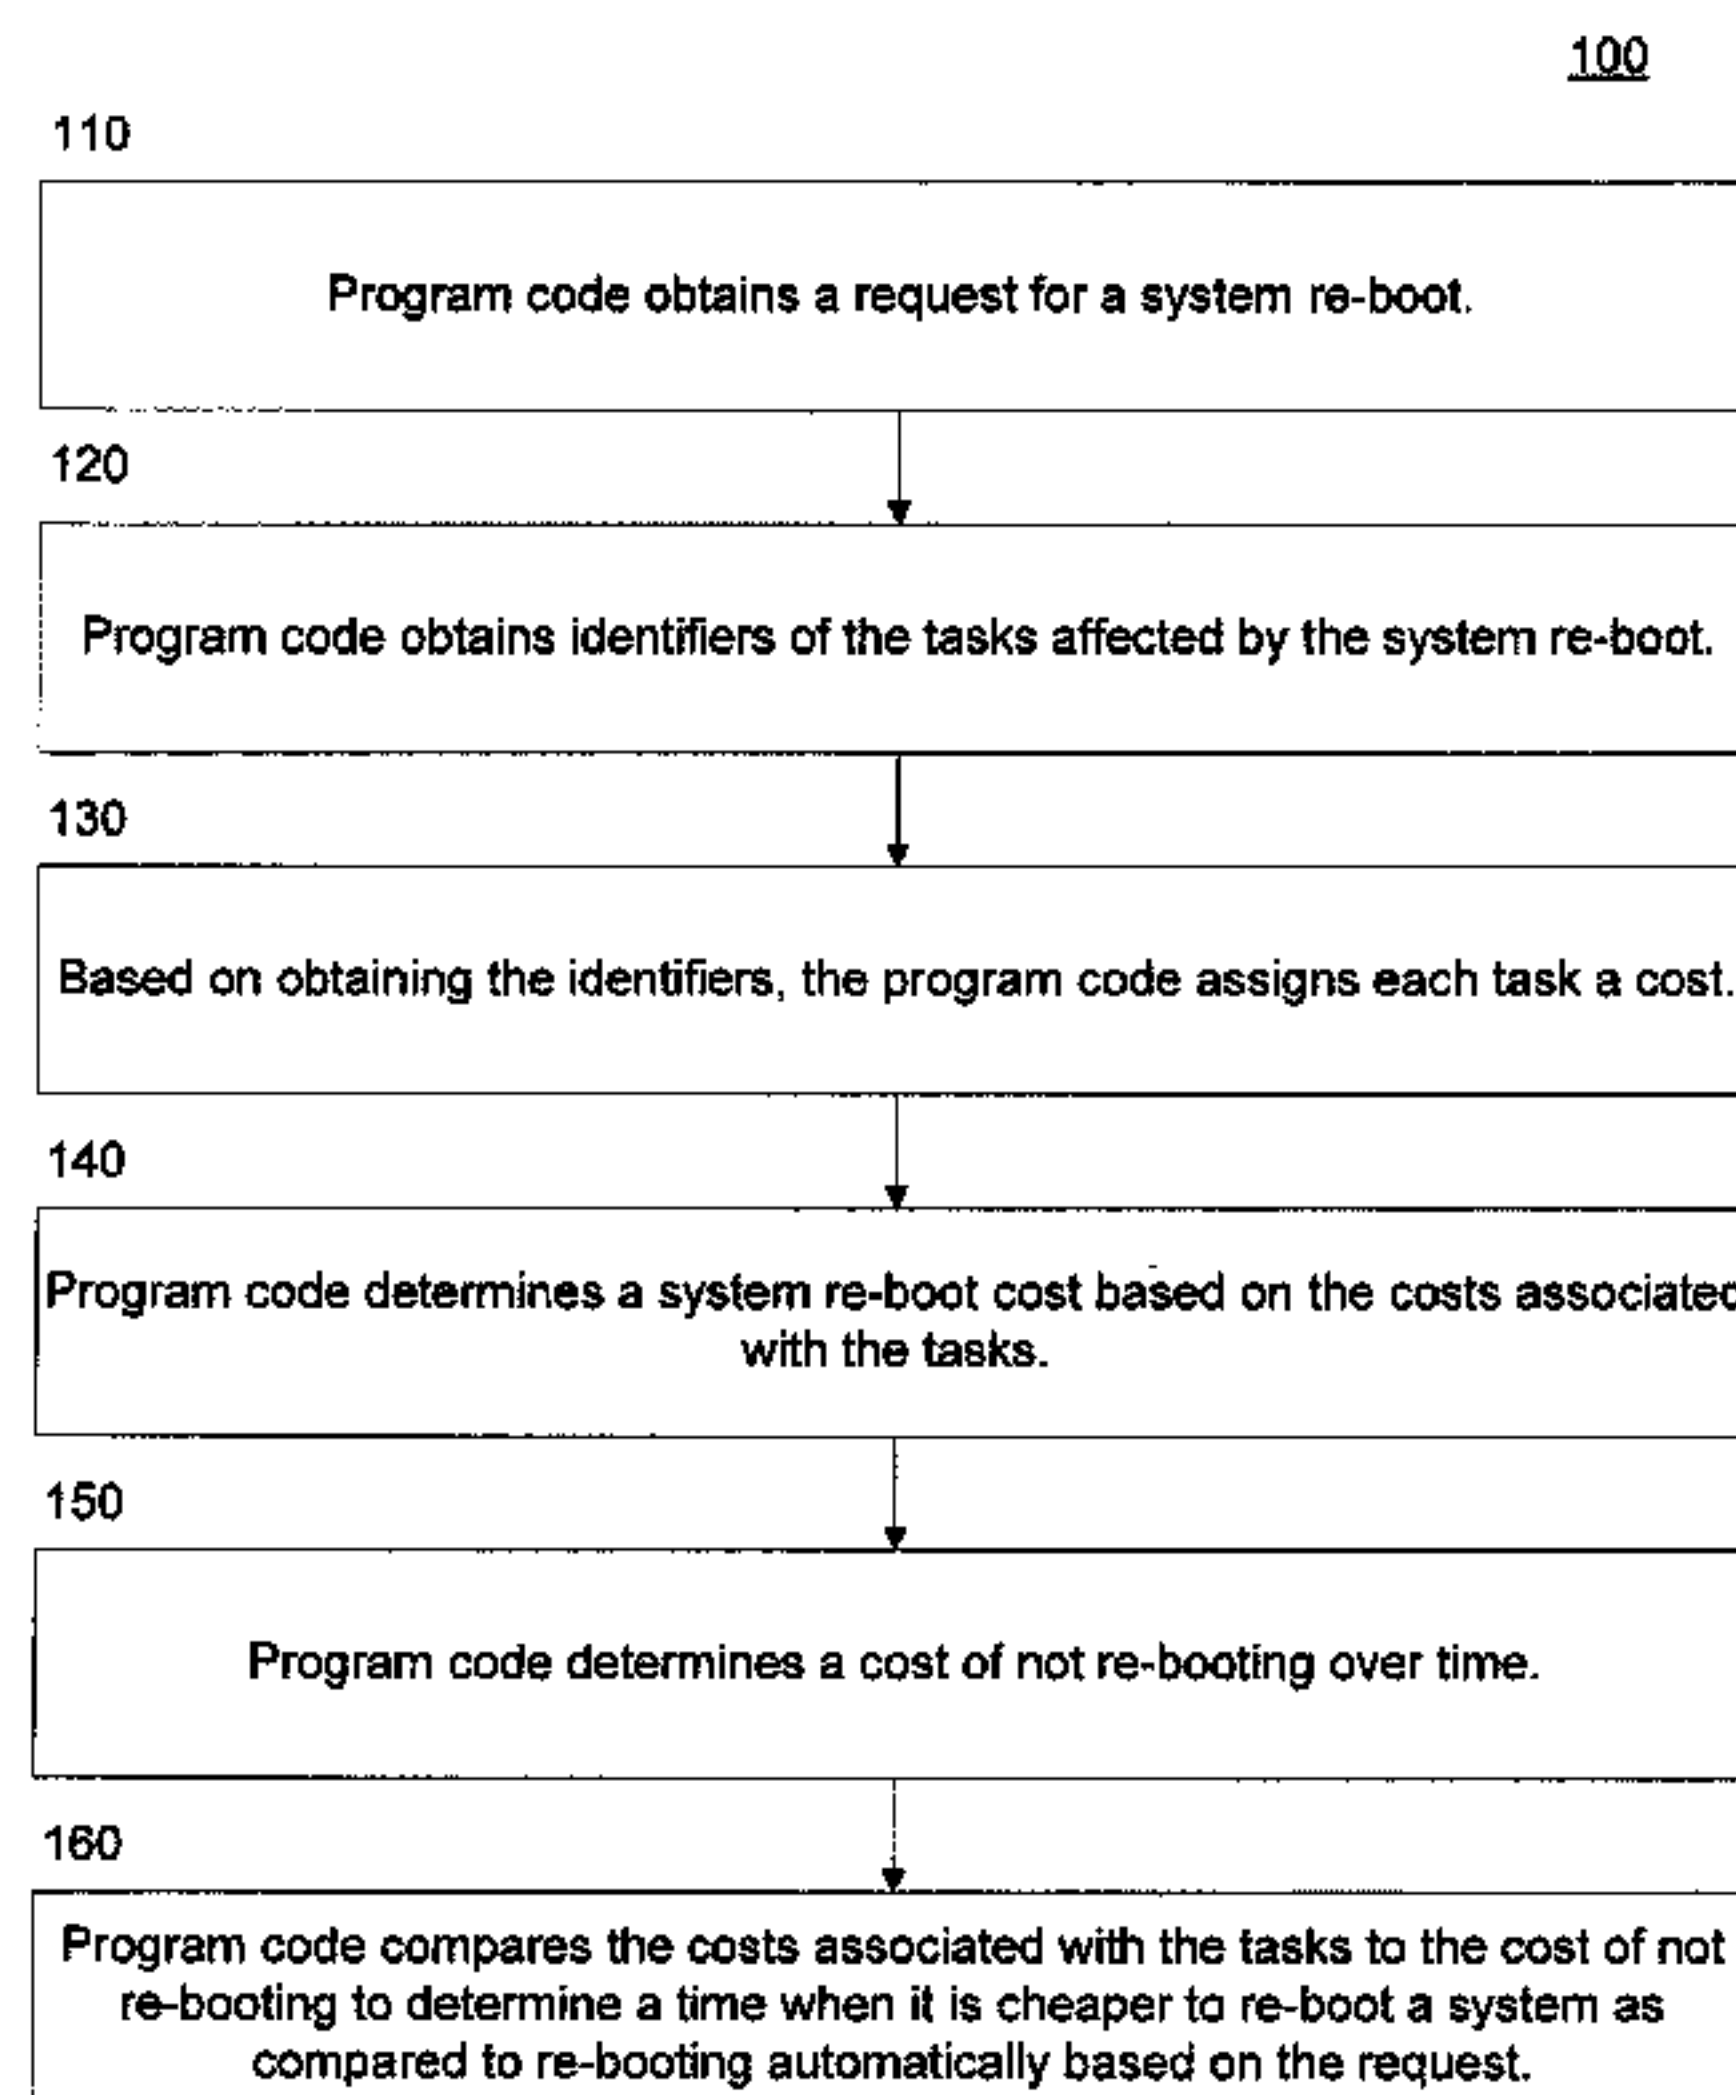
100

110

Program code obtains a request for a system re-boot.

120

Program code obtains identifiers of the tasks affected by the system re-boot.

130

Based on obtaining the identifiers, the program code assigns each task a cost.

140

Program code determines a system re-boot cost based on the costs associated with the tasks.

150

Program code determines a cost of not re-booting over time.

160

Program code compares the costs associated with the tasks to the cost of not re-booting to determine a time when it is cheaper to re-boot a system as compared to re-booting automatically based on the request.